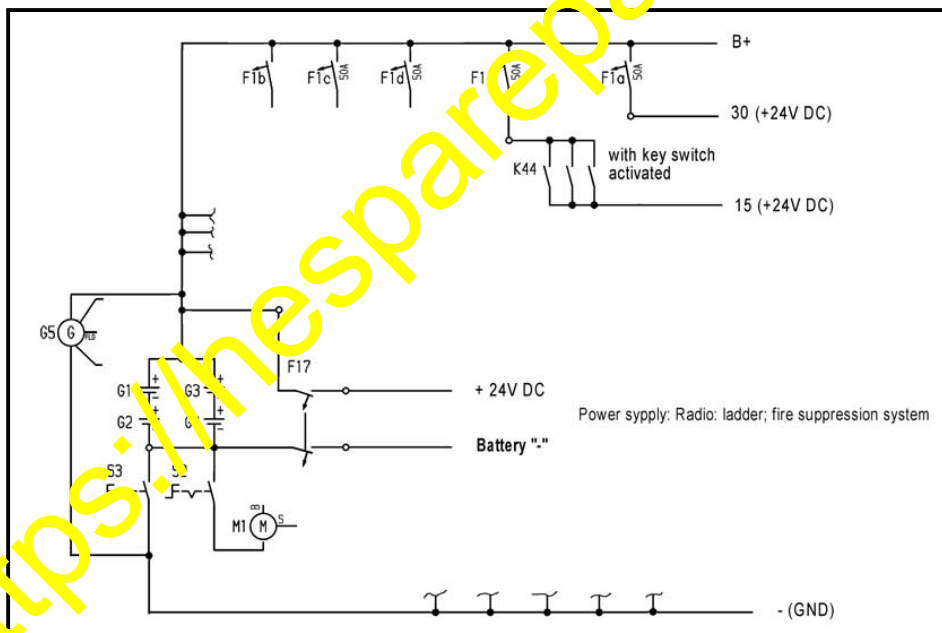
B+

F1b

F1c 50A

F1d 50A

F1 50A

F1a 50A

30 (+24V DC)

K44

with key switch activated

15 (+24V DC)

G5 G

G1

G3

G2

G

F17

+ 24V DC

Power sypply: Radio: ladder; fire suppression system

Battery "-"

S3

S2

M1 M

- (GND)

ttps://mesparep